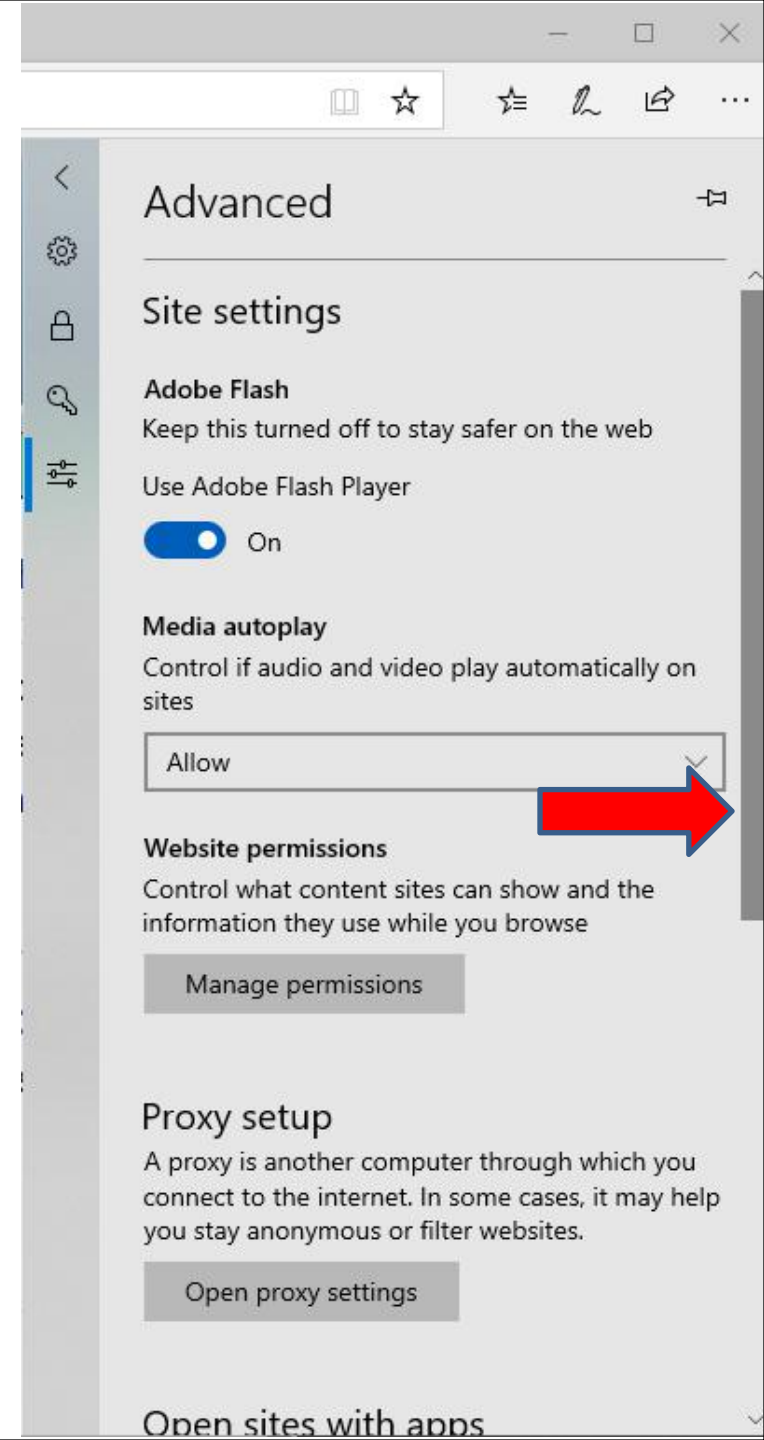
Advanced

Site settings

Adobe Flash

Keep this turned off to stay safer on the web

Use Adobe Flash Player

On

Media autoplay

Control if audio and video play automatically on sites

Allow

Website permissions

Control what content sites can show and the information they use while you browse

Manage permissions

Proxy setup

A proxy is another computer through which you connect to the internet. In some cases, it may help you stay anonymous or filter websites.

Open proxy settings

Open sites with apps